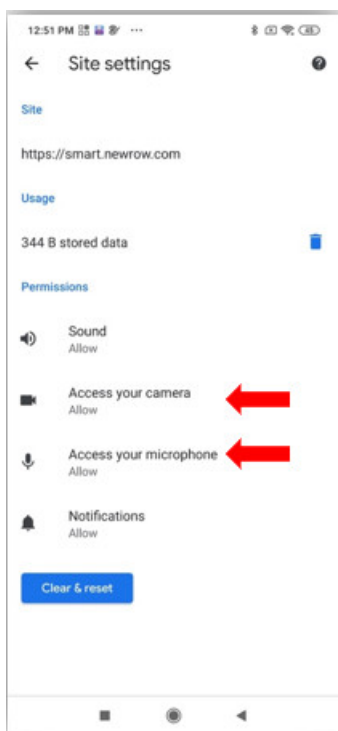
12:51 PM ···

Site settings

Site

https://smart.newrow.com

Usage

344 B stored data

Permissions

Sound
Allow

Access your camera
Allow

Access your microphone
Allow

Notifications
Allow

Clear & reset